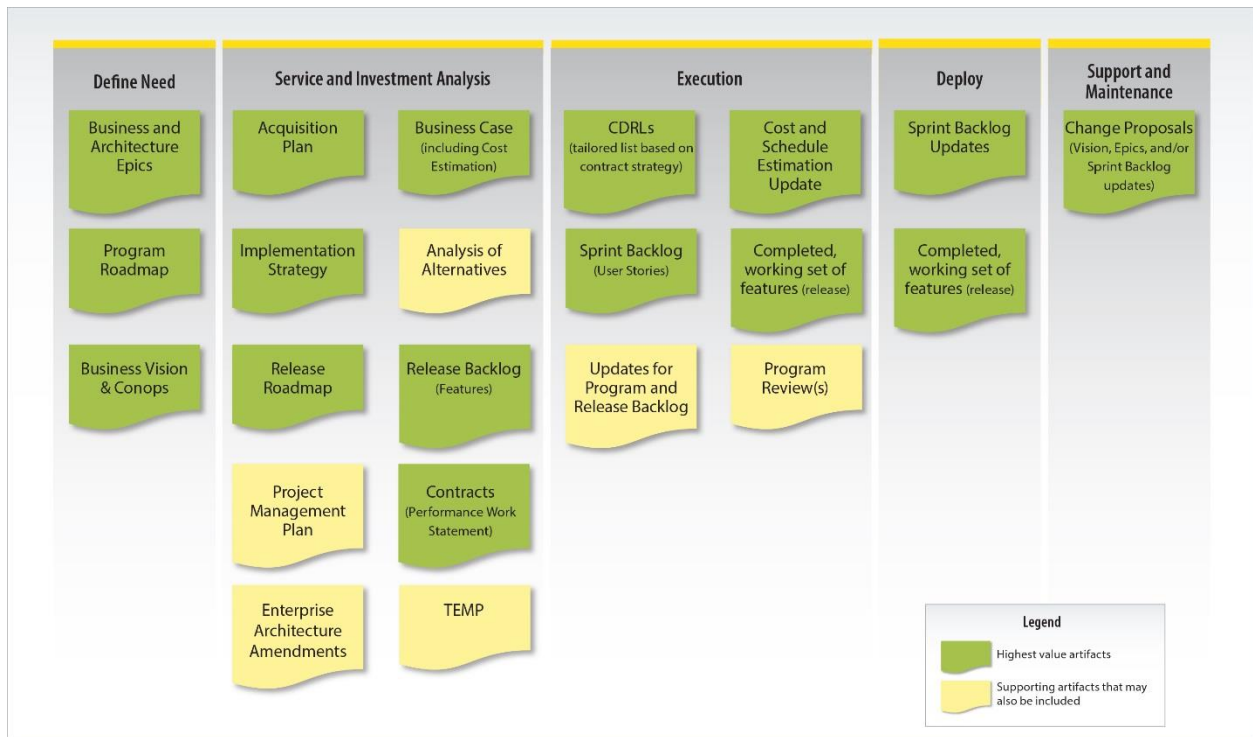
Define Need

Business and Architecture Epics

Program Roadmap

Business Vision & Conops

Service and Investment Analysis

Acquisition Plan

Business Case (including Cost Estimation)

Implementation Strategy

Analysis of Alternatives

Release Roadmap

Release Backlog (Features)

Project Management Plan

Contracts (Performance Work Statement)

Enterprise Architecture Amendments

TEMP

Execution

CDRLs (tailored list based on contract strategy)

Cost and Schedule Estimation Update

Sprint Backlog (User Stories)

Completed, working set of features (release)

Updates for Program and Release Backlog

Program Review(s)

Deploy

Sprint Backlog Updates

Completed, working set of features (release)

Support and Maintenance

Change Proposals (Vision, Epics, and/or Sprint Backlog updates)

Legend

Highest value artifacts

Supporting artifacts that may also be included